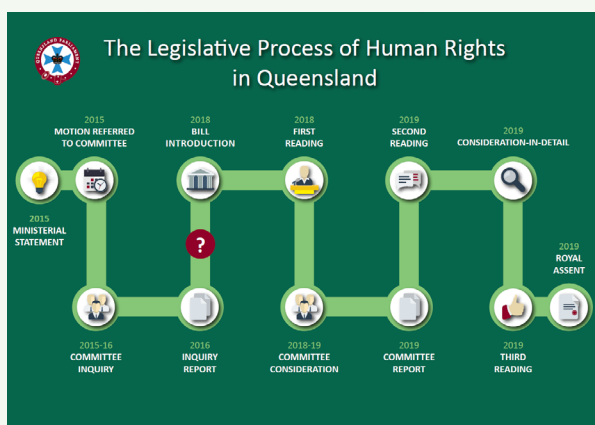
QUEENSLAND PARLIAMENT

The Legislative Process of Human Rights in Queensland

2015
MOTION REFERRED TO COMMITTEE

2018
BILL INTRODUCTION

2018
FIRST READING

2019
SECOND READING

2019
CONSIDERATION-IN-DETAIL

2015
MINISTERIAL STATEMENT

?

2019
ROYAL ASSENT

2015-16
COMMITTEE INQUIRY

2016
INQUIRY REPORT

2018-19
COMMITTEE CONSIDERATION

2019
COMMITTEE REPORT

2019
THIRD READING